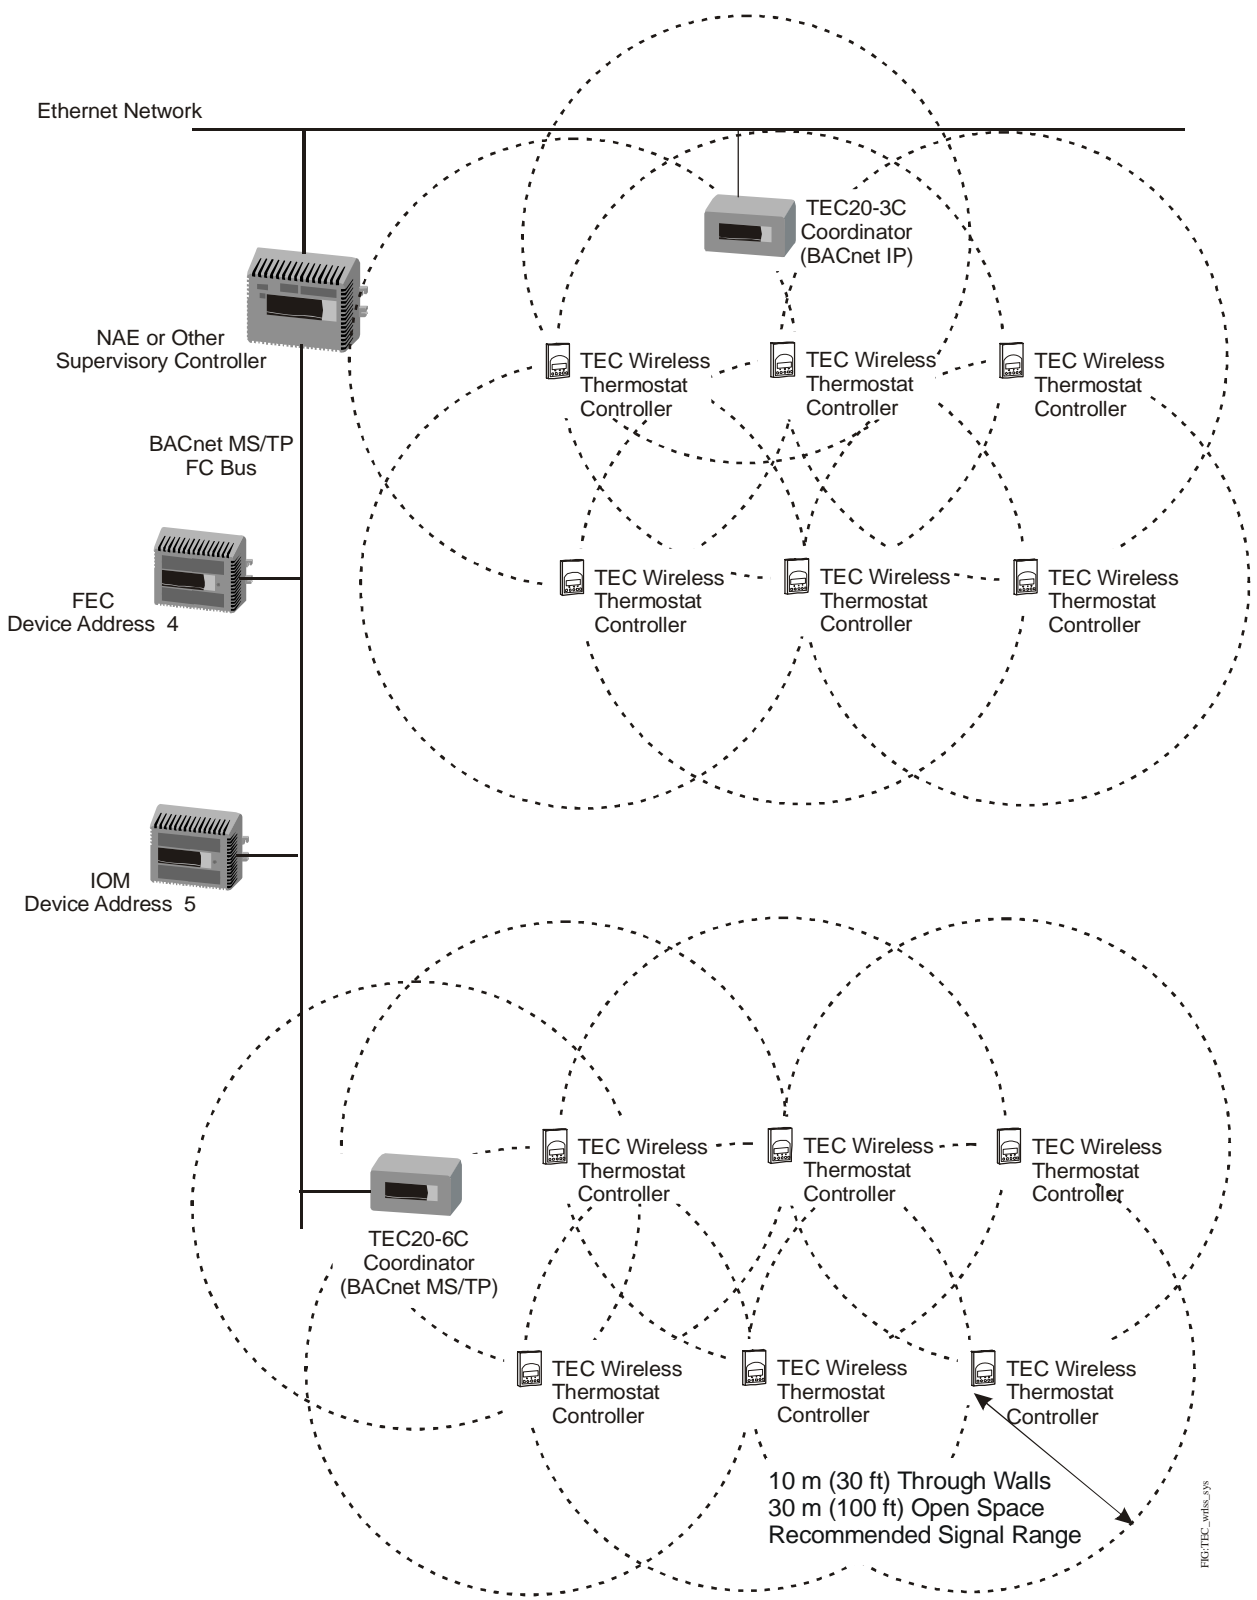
Ethernet Network

TEC20-3C
Coordinator
(BACnet IP)

NAE or Other
Supervisory Controller

TEC Wireless
Thermostat
Controller

TEC Wireless
Thermostat
Controller

TEC Wireless
Thermostat
Controller

BACnet MS/TP
FC Bus

TEC Wireless
Thermostat
Controller

TEC Wireless
Thermostat
Controller

TEC Wireless
Thermostat
Controller

FEC
Device Address 4

IOM
Device Address 5

TEC Wireless
Thermostat
Controller

TEC Wireless
Thermostat
Controller

TEC Wireless
Thermostat
Controller

TEC20-6C
Coordinator
(BACnet MS/TP)

TEC Wireless
Thermostat
Controller

TEC Wireless
Thermostat
Controller

TEC Wireless
Thermostat
Controller

10 m (30 ft) Through Walls
30 m (100 ft) Open Space
Recommended Signal Range

FIG:TEC_wrlss_sys